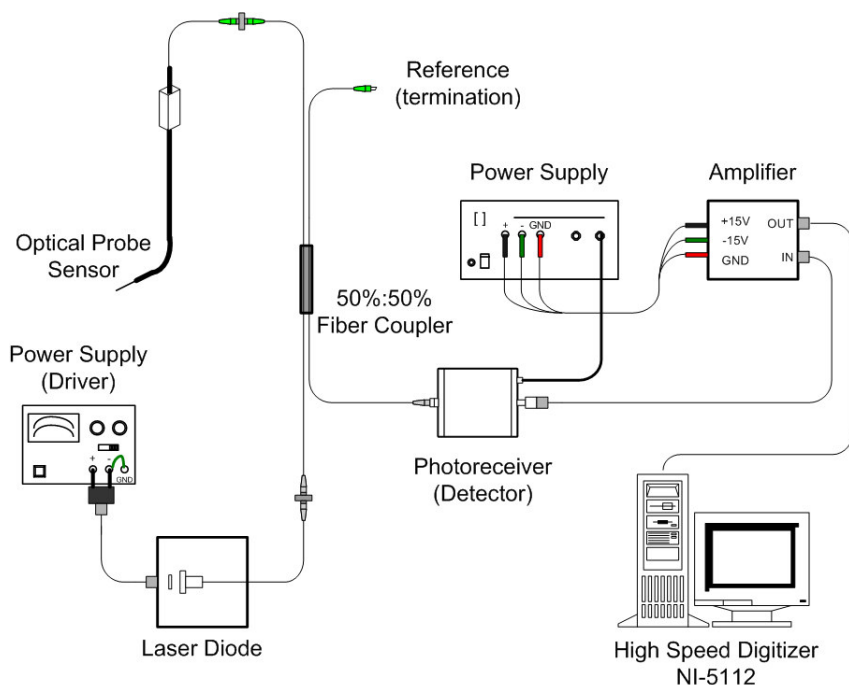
Reference
(termination)

Optical Probe
Sensor

Power Supply

[]
+ - GND

Amplifier

+15V
-15V
GND
OUT
IN

50%:50%
Fiber Coupler

Power Supply
(Driver)

+ -
GND

Photoreceiver
(Detector)

Laser Diode

High Speed Digitizer
NI-5112